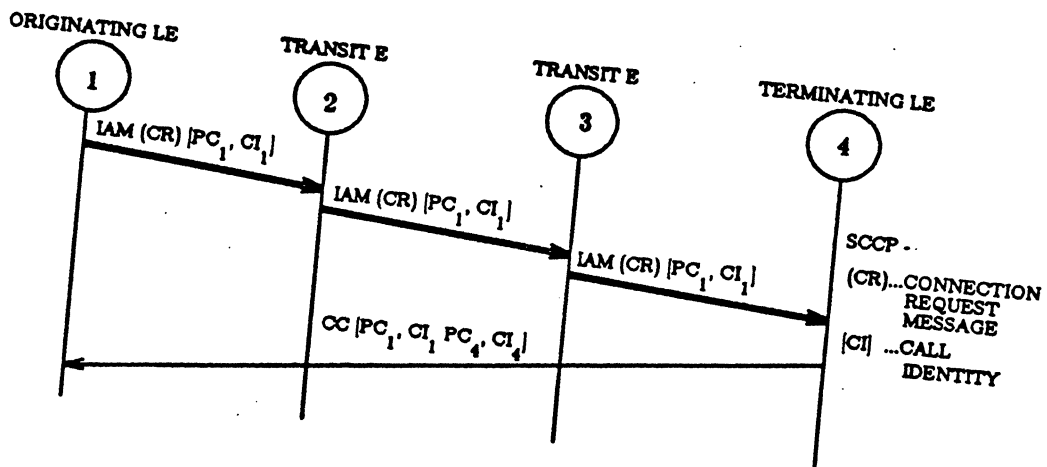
ORIGINATING LE

1

TRANSIT E

2

TRANSIT E

3

TERMINATING LE

4

IAM (CR) [$PC_1$, $CI_1$]

IAM (CR) [$PC_1$, $CI_1$]

IAM (CR) [$PC_1$, $CI_1$]

CC [$PC_1$, $CI_1$ $PC_4$, $CI_4$]

SCCP -

(CR)...CONNECTION REQUEST MESSAGE

[CI] ...CALL IDENTITY